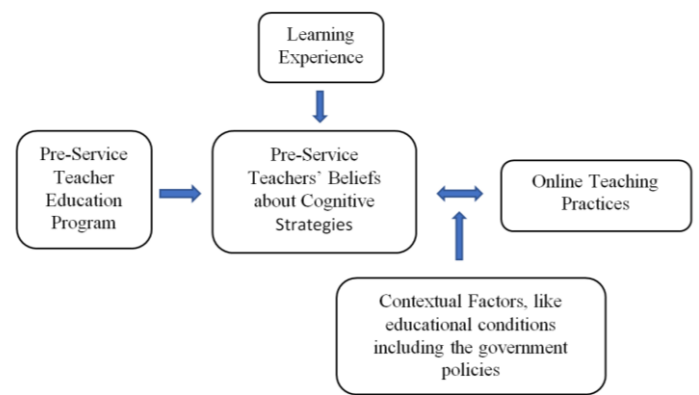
Learning Experience

Pre-Service Teacher Education Program

Pre-Service Teachers' Beliefs about Cognitive Strategies

Online Teaching Practices

Contextual Factors, like educational conditions including the government policies